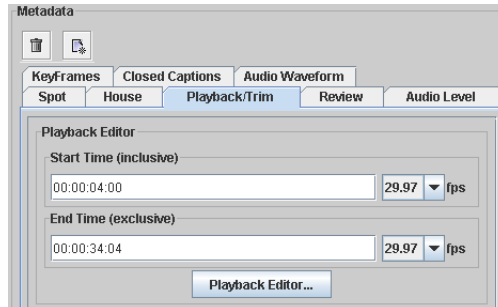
Metadata

KeyFrames
Closed Captions
Audio Waveform
Spot
House
Playback/Trim
Review
Audio Level

Playback Editor
Start Time (inclusive)
00:00:04:00
29.97 fps
End Time (exclusive)
00:00:34:04
29.97 fps
Playback Editor...